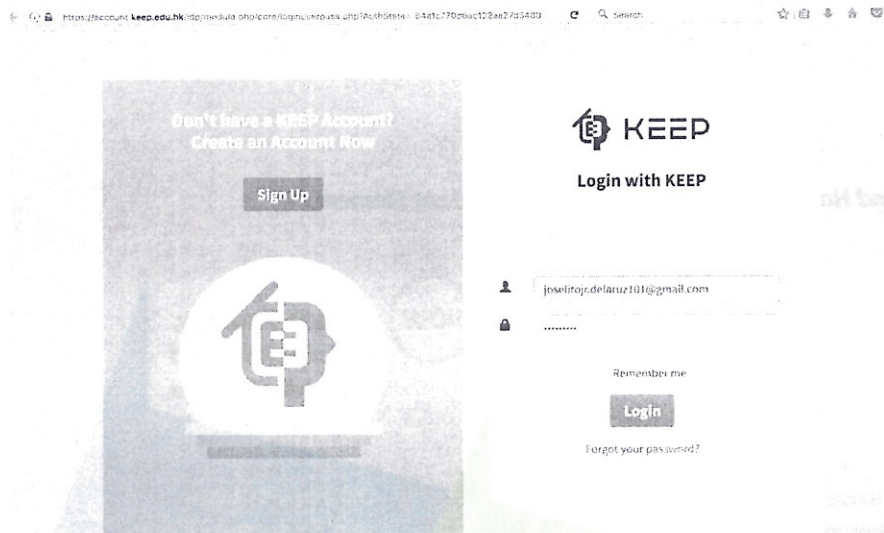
https://account.keep.edu.hk/idp/module.php/core/loginuserpass.php?AuthState=_84a1c770dbac122ae2fd3480 Search

Don't have a KEEP Account? Create an Account Now

Sign Up

KEEP

Login with KEEP

joselitojr.delacruz101@gmail.com

.........

Remember me

Login

Forgot your password?